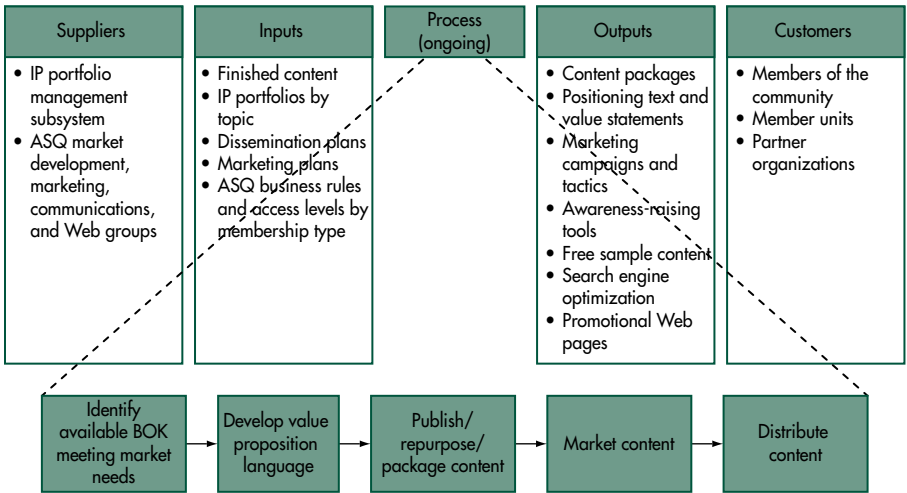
Suppliers

- IP portfolio management subsystem
- ASQ market development, marketing, communications, and Web groups

Inputs

- Finished content
- IP portfolios by topic
- Dissemination plans
- Marketing plans
- ASQ business rules and access levels by membership type

Process (ongoing)

Outputs

- Content packages
- Positioning text and value statements
- Marketing campaigns and tactics
- Awareness-raising tools
- Free sample content
- Search engine optimization
- Promotional Web pages

Customers

- Members of the community
- Member units
- Partner organizations

Identify available BOK meeting market needs

Develop value proposition language

Publish/ repurpose/ package content

Market content

Distribute content